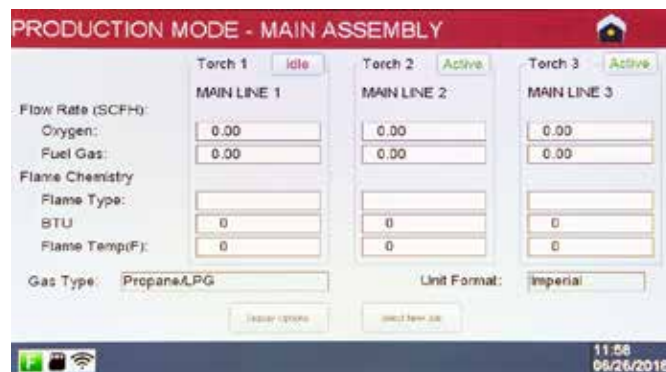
PRODUCTION MODE - MAIN ASSEMBLY

| | Torch 1 Idle | Torch 2 Active | Torch 3 Active |
|---|---|---|---|
| | MAIN LINE 1 | MAIN LINE 2 | MAIN LINE 3 |
| Flow Rate (SCFH): | | | |
| Oxygen: | 0.00 | 0.00 | 0.00 |
| Fuel Gas: | 0.00 | 0.00 | 0.00 |
| Flame Chemistry | | | |
| Flame Type: | | | |
| BTU | 0 | 0 | 0 |
| Flame Temp(F): | 0 | 0 | 0 |

Gas Type: Propane/LPG

Unit Format: Imperial

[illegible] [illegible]

F

11:56
06/26/2018